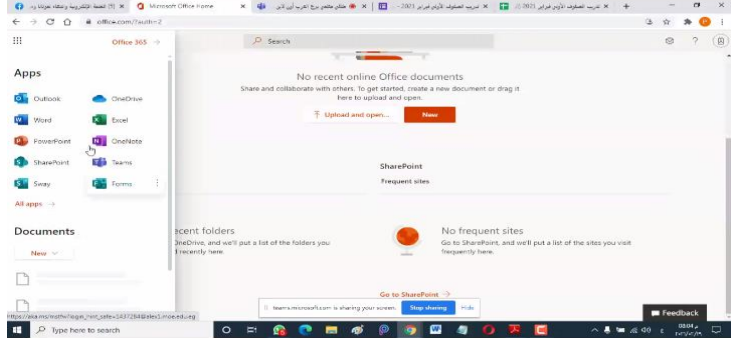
(9) المنصة الإلكترونية ×
Microsoft Office Home ×
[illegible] ×
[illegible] ×
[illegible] ×

office.com/?auth=2

Office 365 →

Search

Apps

Outlook
OneDrive
Word
Excel
PowerPoint
OneNote
SharePoint
Teams
Sway
Forms

All apps →

Documents

New

No recent online Office documents

Share and collaborate with others. To get started, create a new document or drag it here to upload and open.

Upload and open...
New

SharePoint
Frequent sites

ecent folders
OneDrive, and we'll put a list of the folders you recently here.

No frequent sites
Go to SharePoint, and we'll put a list of the sites you visit frequently here.

Go to SharePoint →

teams.microsoft.com is sharing your screen.
Stop sharing
Hide

Feedback

https://aka.ms/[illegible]

Type here to search

08:04